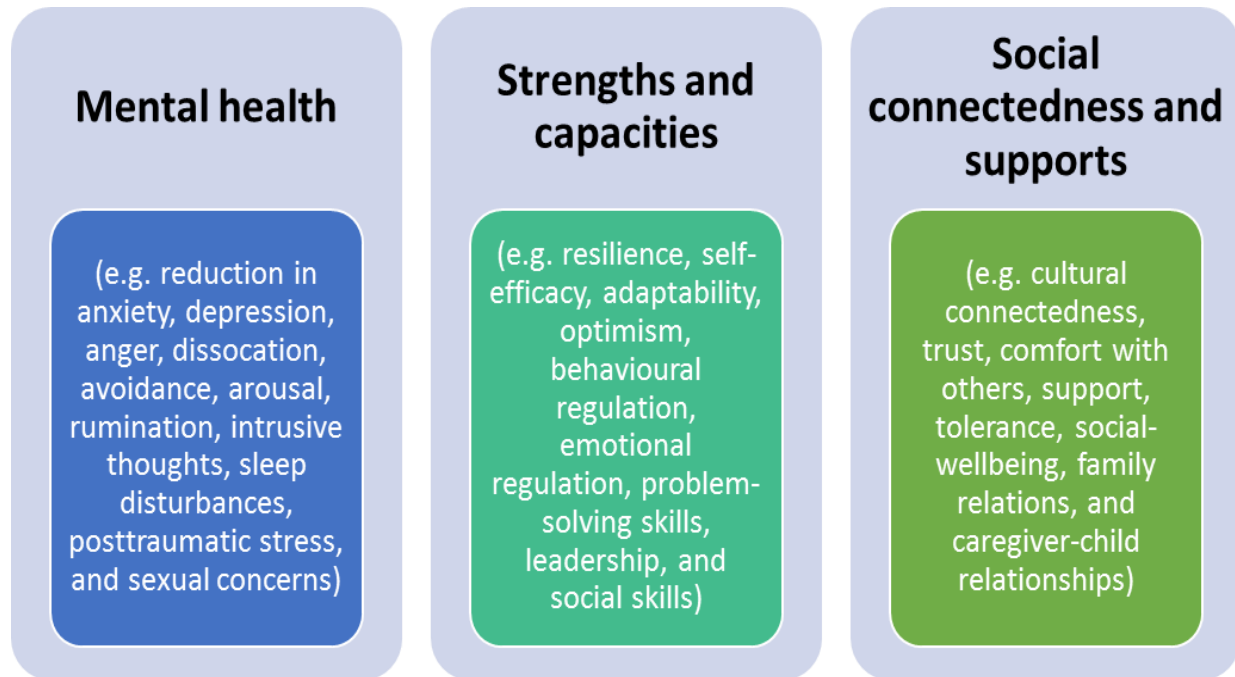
Mental health

(e.g. reduction in anxiety, depression, anger, dissocation, avoidance, arousal, rumination, intrusive thoughts, sleep disturbances, posttraumatic stress, and sexual concerns)

Strengths and capacities

(e.g. resilience, self-efficacy, adaptability, optimism, behavioural regulation, emotional regulation, problem-solving skills, leadership, and social skills)

Social connectedness and supports

(e.g. cultural connectedness, trust, comfort with others, support, tolerance, social-wellbeing, family relations, and caregiver-child relationships)